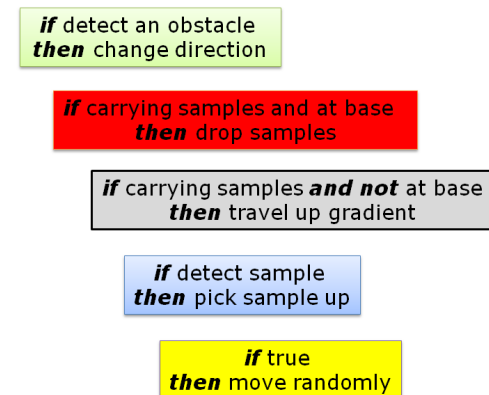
***if*** detect an obstacle
***then*** change direction

***if*** carrying samples and at base
***then*** drop samples

***if*** carrying samples ***and not*** at base
***then*** travel up gradient

***if*** detect sample
***then*** pick sample up

***if*** true
***then*** move randomly